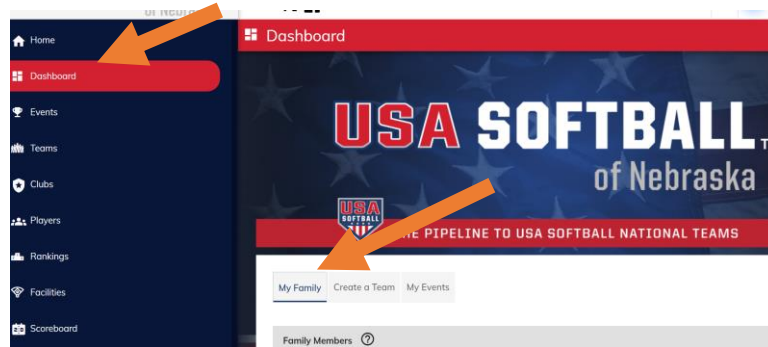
of Nebra

Home
Dashboard
Events
Teams
Clubs
Players
Rankings
Facilities
Scoreboard

Dashboard

USA SOFTBALL
of Nebraska

USA SOFTBALL

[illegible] PIPELINE TO USA SOFTBALL NATIONAL TEAMS

My Family
Create a Team
My Events

Family Members ⓘ